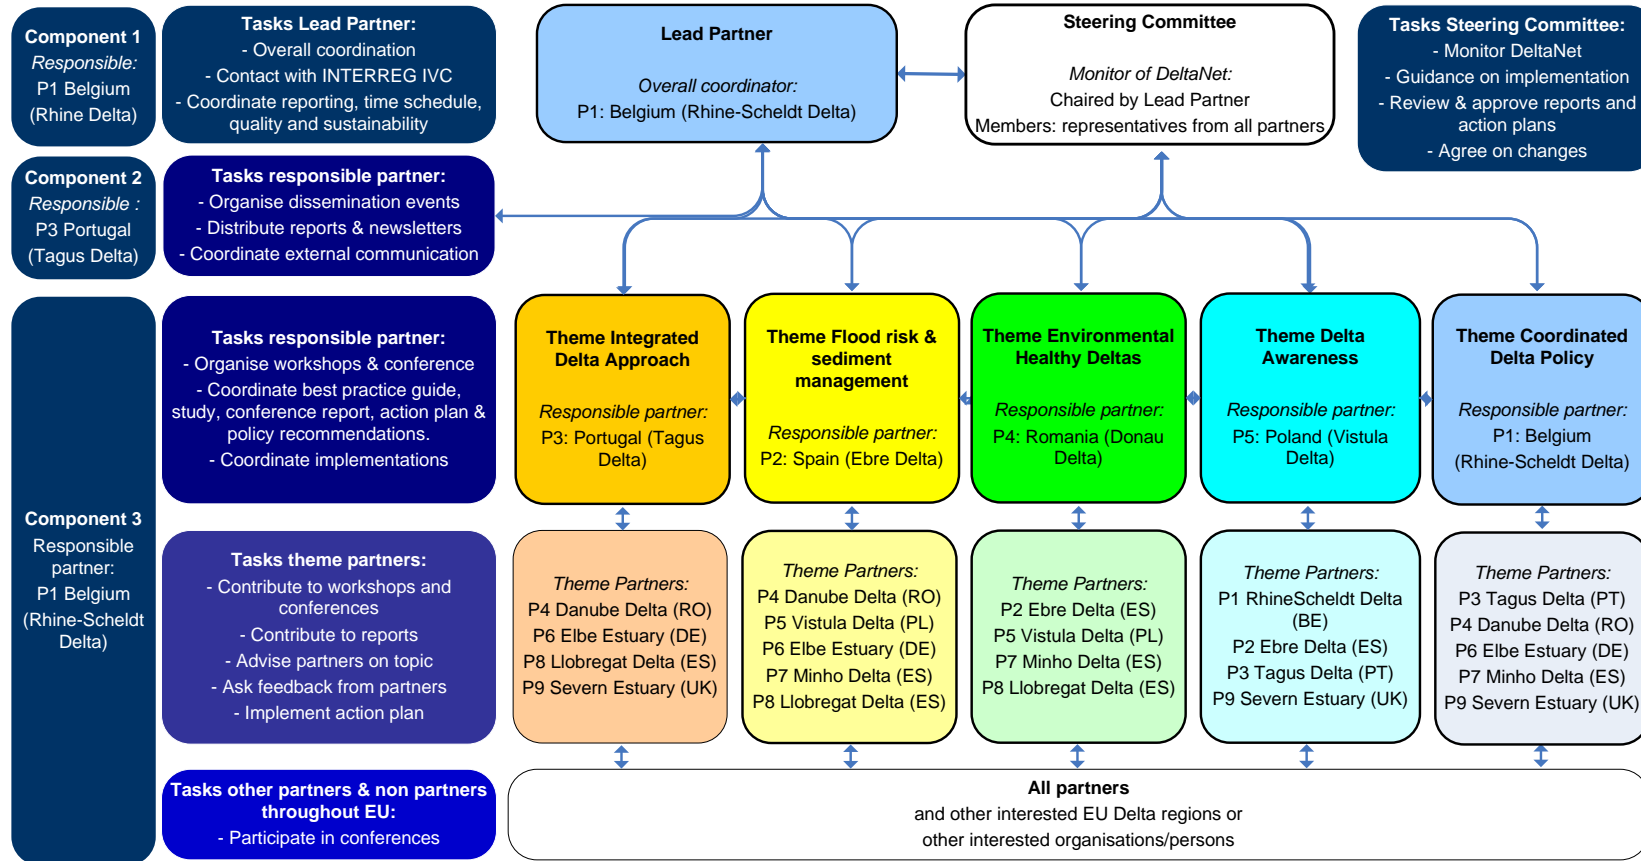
Component 1
Responsible:
P1 Belgium
(Rhine Delta)

Tasks Lead Partner:
- Overall coordination
- Contact with INTERREG IVC
- Coordinate reporting, time schedule, quality and sustainability

Lead Partner

Overall coordinator:
P1: Belgium (Rhine-Scheldt Delta)

Steering Committee

Monitor of DeltaNet:
Chaired by Lead Partner
Members: representatives from all partners

Tasks Steering Committee:
- Monitor DeltaNet
- Guidance on implementation
- Review & approve reports and action plans
- Agree on changes

Component 2
Responsible :
P3 Portugal
(Tagus Delta)

Tasks responsible partner:
- Organise dissemination events
- Distribute reports & newsletters
- Coordinate external communication

Component 3
Responsible partner:
P1 Belgium
(Rhine-Scheldt Delta)

Tasks responsible partner:
- Organise workshops & conference
- Coordinate best practice guide, study, conference report, action plan & policy recommendations.
- Coordinate implementations

Theme Integrated Delta Approach

Responsible partner:
P3: Portugal (Tagus Delta)

Theme Flood risk & sediment management

Responsible partner:
P2: Spain (Ebre Delta)

Theme Environmental Healthy Deltas

Responsible partner:
P4: Romania (Donau Delta)

Theme Delta Awareness

Responsible partner:
P5: Poland (Vistula Delta)

Theme Coordinated Delta Policy

Responsible partner:
P1: Belgium
(Rhine-Scheldt Delta)

Tasks theme partners:
- Contribute to workshops and conferences
- Contribute to reports
- Advise partners on topic
- Ask feedback from partners
- Implement action plan

Theme Partners:
P4 Danube Delta (RO)
P6 Elbe Estuary (DE)
P8 Llobregat Delta (ES)
P9 Severn Estuary (UK)

Theme Partners:
P4 Danube Delta (RO)
P5 Vistula Delta (PL)
P6 Elbe Estuary (DE)
P7 Minho Delta (ES)
P8 Llobregat Delta (ES)

Theme Partners:
P2 Ebre Delta (ES)
P5 Vistula Delta (PL)
P7 Minho Delta (ES)
P8 Llobregat Delta (ES)

Theme Partners:
P1 RhineScheldt Delta (BE)
P2 Ebre Delta (ES)
P3 Tagus Delta (PT)
P9 Severn Estuary (UK)

Theme Partners:
P3 Tagus Delta (PT)
P4 Danube Delta (RO)
P6 Elbe Estuary (DE)
P7 Minho Delta (ES)
P9 Severn Estuary (UK)

Tasks other partners & non partners throughout EU:
- Participate in conferences

All partners
and other interested EU Delta regions or other interested organisations/persons